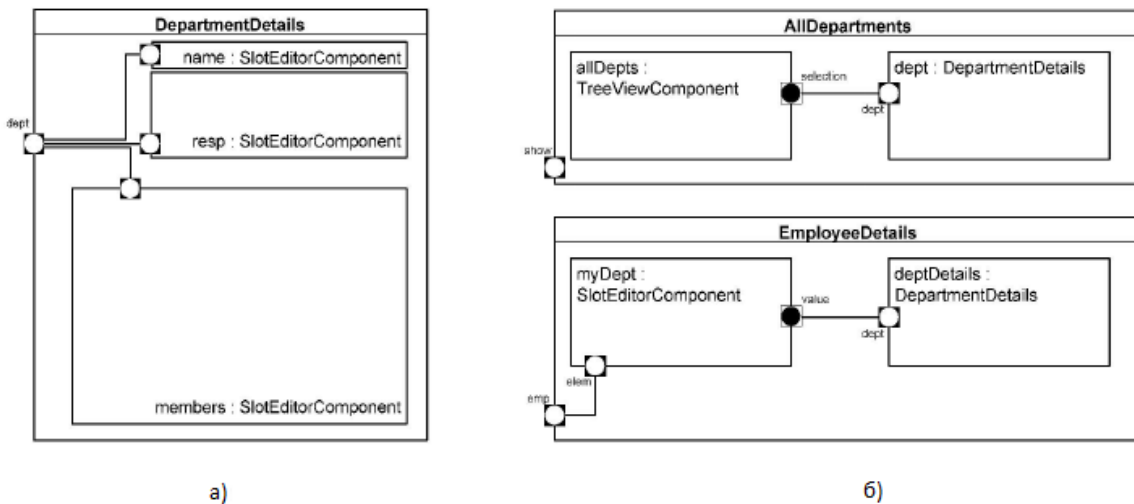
DepartmentDetails

name : SlotEditorComponent

dept

resp : SlotEditorComponent

members : SlotEditorComponent

а)

AllDepartments

allDepts : TreeViewComponent

selection

dept : DepartmentDetails

dept

show

EmployeeDetails

myDept : SlotEditorComponent

value

deptDetails : DepartmentDetails

dept

elem

emp

б)